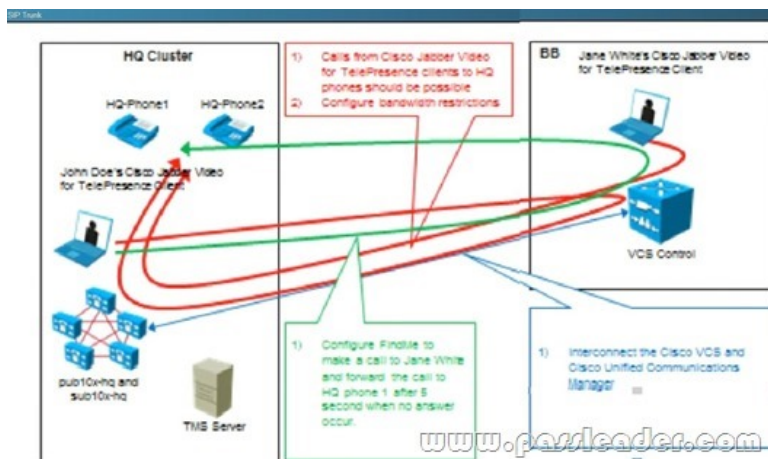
SIP Trunk

HQ Cluster

HQ-Phone1

HQ-Phone2

John Doe's Cisco Jabber Video for TelePresence Client

pub10x-hq and sub10x-hq

TMS Server

1) Calls from Cisco Jabber Video for TelePresence clients to HQ phones should be possible
2) Configure bandwidth restrictions

BB

Jane White's Cisco Jabber Video for TelePresence Client

VCS Control

1) Configure FindMe to make a call to Jane White and forward the call to HQ phone 1 after 5 second when no answer occur.

1) Interconnect the Cisco VCS and Cisco Unified Communications Manager

www.passleader.com